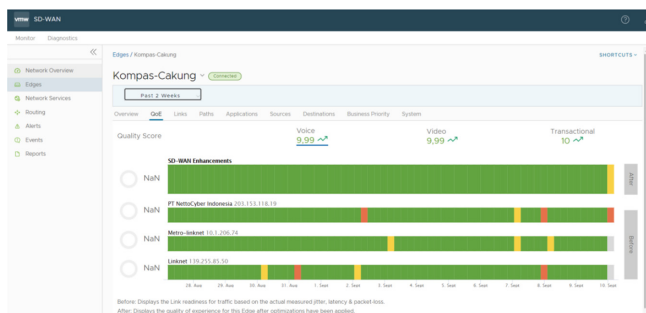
vmw SD-WAN

Monitor Diagnostics

Network Overview
Edges
Network Services
Routing
Alerts
Events
Reports

Edges / Kompas-Cakung

SHORTCUTS

Kompas-Cakung Connected

Past 2 Weeks

Overview QoE Links Paths Applications Sources Destinations Business Priority System

Quality Score

Voice
9,99

Video
9,99

Transactional
10

SD-WAN Enhancements
NaN

PT NettoCyber Indonesia 203.153.118.19
NaN

Metro-linknet 10.1.206.74
NaN

Linknet 139.255.85.50
NaN

28. Aug 29. Aug 30. Aug 31. Aug 1. Sept 2. Sept 3. Sept 4. Sept 5. Sept 6. Sept 7. Sept 8. Sept 9. Sept 10. Sept

After

Before

Before: Displays the Link readiness for traffic based on the actual measured jitter, latency & packet-loss.
After: Displays the quality of experience for this Edge after optimizations have been applied.